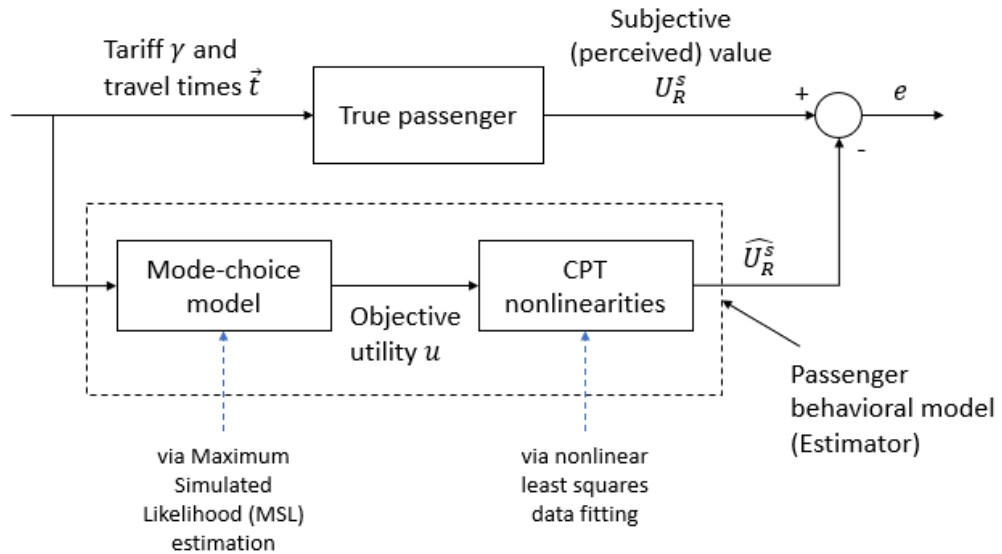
Tariff $\gamma$ and travel times $\vec{t}$

True passenger

Subjective (perceived) value $U_R^s$

+

-

$e$

Mode-choice model

Objective utility $u$

CPT nonlinearities

$\widehat{U_R^s}$

Passenger behavioral model (Estimator)

via Maximum Simulated Likelihood (MSL) estimation

via nonlinear least squares data fitting